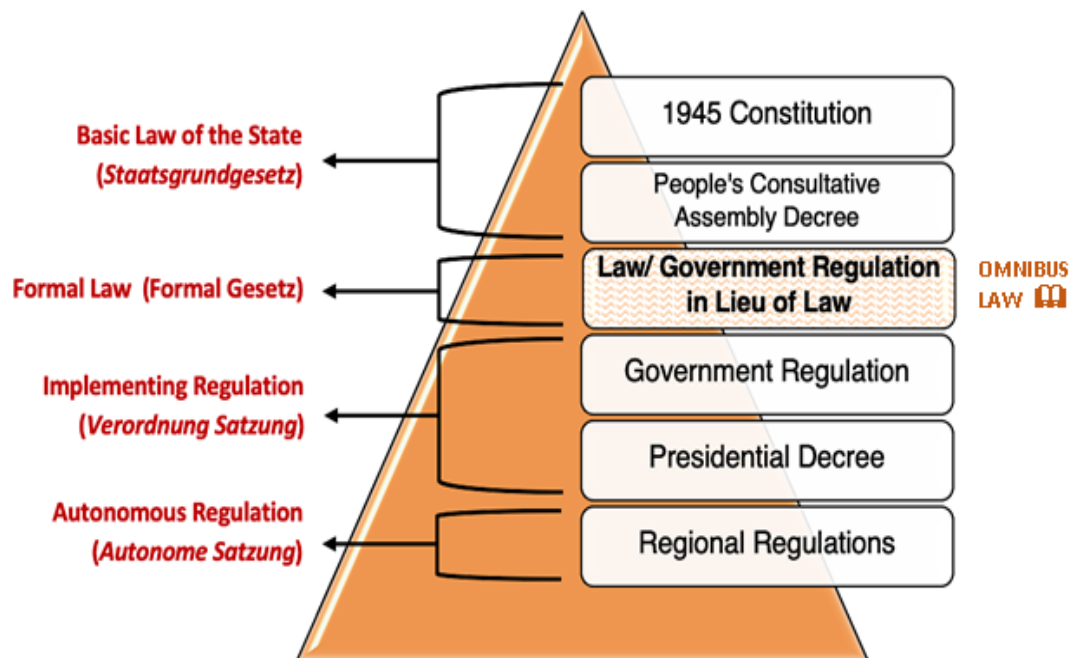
Basic Law of the State
(Staatsgrundgesetz)

Formal Law (Formal Gesetz)

Implementing Regulation
(Verordnung Satzung)

Autonomous Regulation
(Autonome Satzung)

1945 Constitution

People's Consultative Assembly Decree

Law/ Government Regulation in Lieu of Law

OMNIBUS LAW

Government Regulation

Presidential Decree

Regional Regulations